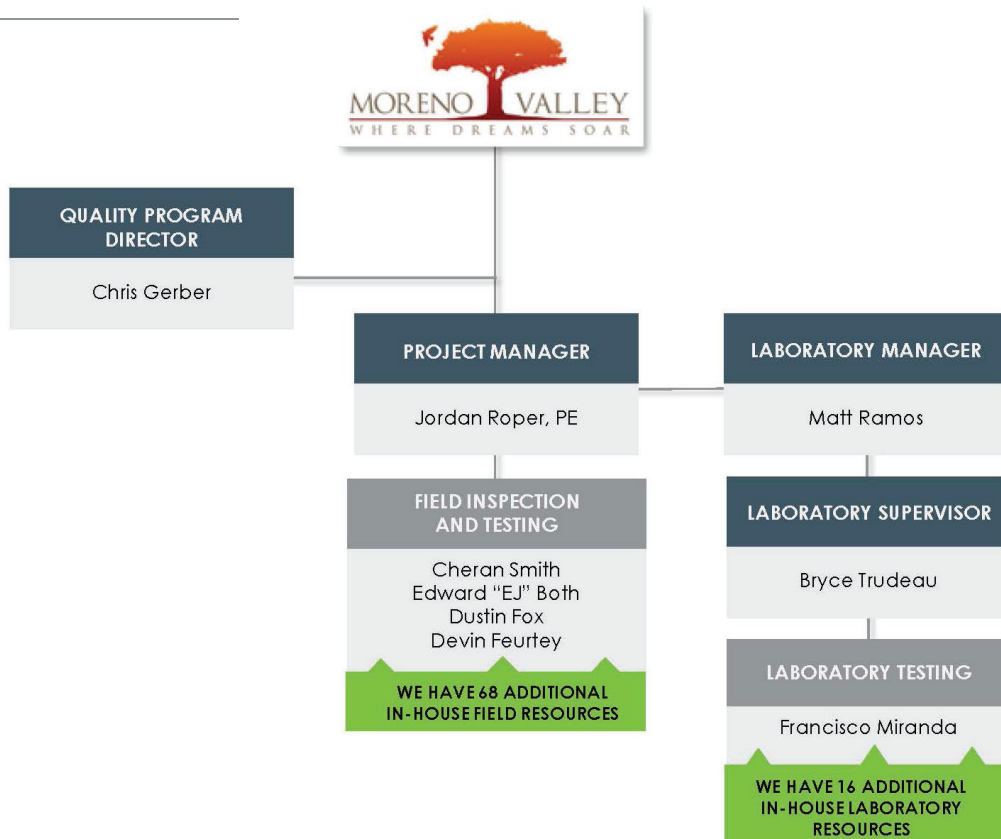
MORENO VALLEY
WHERE DREAMS SOAR

QUALITY PROGRAM DIRECTOR

Chris Gerber

PROJECT MANAGER

Jordan Roper, PE

LABORATORY MANAGER

Matt Ramos

FIELD INSPECTION AND TESTING

Cheran Smith
Edward "EJ" Both
Dustin Fox
Devin Feurtey

WE HAVE 68 ADDITIONAL IN-HOUSE FIELD RESOURCES

LABORATORY SUPERVISOR

Bryce Trudeau

LABORATORY TESTING

Francisco Miranda

WE HAVE 16 ADDITIONAL IN-HOUSE LABORATORY RESOURCES